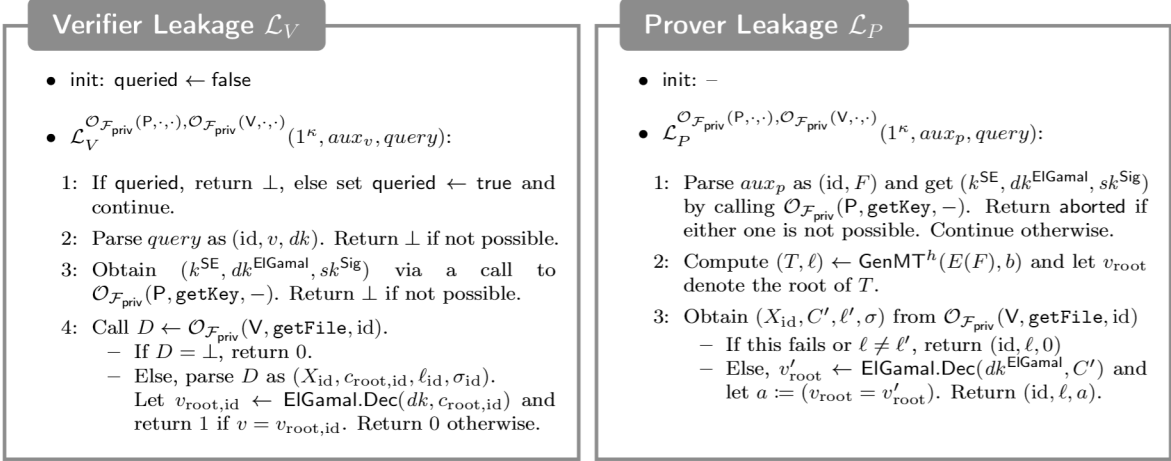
Verifier Leakage $\mathcal{L}_V$

- init: queried ← false
- $\mathcal{L}_V^{\mathcal{O}_{\mathcal{F}_{\mathsf{priv}}}(\mathsf{P},\cdot,\cdot),\mathcal{O}_{\mathcal{F}_{\mathsf{priv}}}(\mathsf{V},\cdot,\cdot)}(1^\kappa, aux_v, query)$:

1: If queried, return $\perp$, else set queried ← true and continue.

2: Parse $query$ as $(\mathrm{id}, v, dk)$. Return $\perp$ if not possible.

3: Obtain $(k^{\mathsf{SE}}, dk^{\mathsf{ElGamal}}, sk^{\mathsf{Sig}})$ via a call to $\mathcal{O}_{\mathcal{F}_{\mathsf{priv}}}(\mathsf{P}, \mathtt{getKey}, -)$. Return $\perp$ if not possible.

4: Call $D \leftarrow \mathcal{O}_{\mathcal{F}_{\mathsf{priv}}}(\mathsf{V}, \mathtt{getFile}, \mathrm{id})$.
– If $D = \perp$, return 0.
– Else, parse $D$ as $(X_{\mathrm{id}}, c_{\mathrm{root,id}}, \ell_{\mathrm{id}}, \sigma_{\mathrm{id}})$. Let $v_{\mathrm{root,id}} \leftarrow \mathsf{ElGamal.Dec}(dk, c_{\mathrm{root,id}})$ and return 1 if $v = v_{\mathrm{root,id}}$. Return 0 otherwise.

Prover Leakage $\mathcal{L}_P$

- init: –
- $\mathcal{L}_P^{\mathcal{O}_{\mathcal{F}_{\mathsf{priv}}}(\mathsf{P},\cdot,\cdot),\mathcal{O}_{\mathcal{F}_{\mathsf{priv}}}(\mathsf{V},\cdot,\cdot)}(1^\kappa, aux_p, query)$:

1: Parse $aux_p$ as $(\mathrm{id}, F)$ and get $(k^{\mathsf{SE}}, dk^{\mathsf{ElGamal}}, sk^{\mathsf{Sig}})$ by calling $\mathcal{O}_{\mathcal{F}_{\mathsf{priv}}}(\mathsf{P}, \mathtt{getKey}, -)$. Return aborted if either one is not possible. Continue otherwise.

2: Compute $(T, \ell) \leftarrow \mathsf{GenMT}^h(E(F), b)$ and let $v_{\mathrm{root}}$ denote the root of $T$.

3: Obtain $(X_{\mathrm{id}}, C', \ell', \sigma)$ from $\mathcal{O}_{\mathcal{F}_{\mathsf{priv}}}(\mathsf{V}, \mathtt{getFile}, \mathrm{id})$
– If this fails or $\ell \neq \ell'$, return $(\mathrm{id}, \ell, 0)$
– Else, $v'_{\mathrm{root}} \leftarrow \mathsf{ElGamal.Dec}(dk^{\mathsf{ElGamal}}, C')$ and let $a := (v_{\mathrm{root}} = v'_{\mathrm{root}})$. Return $(\mathrm{id}, \ell, a)$.